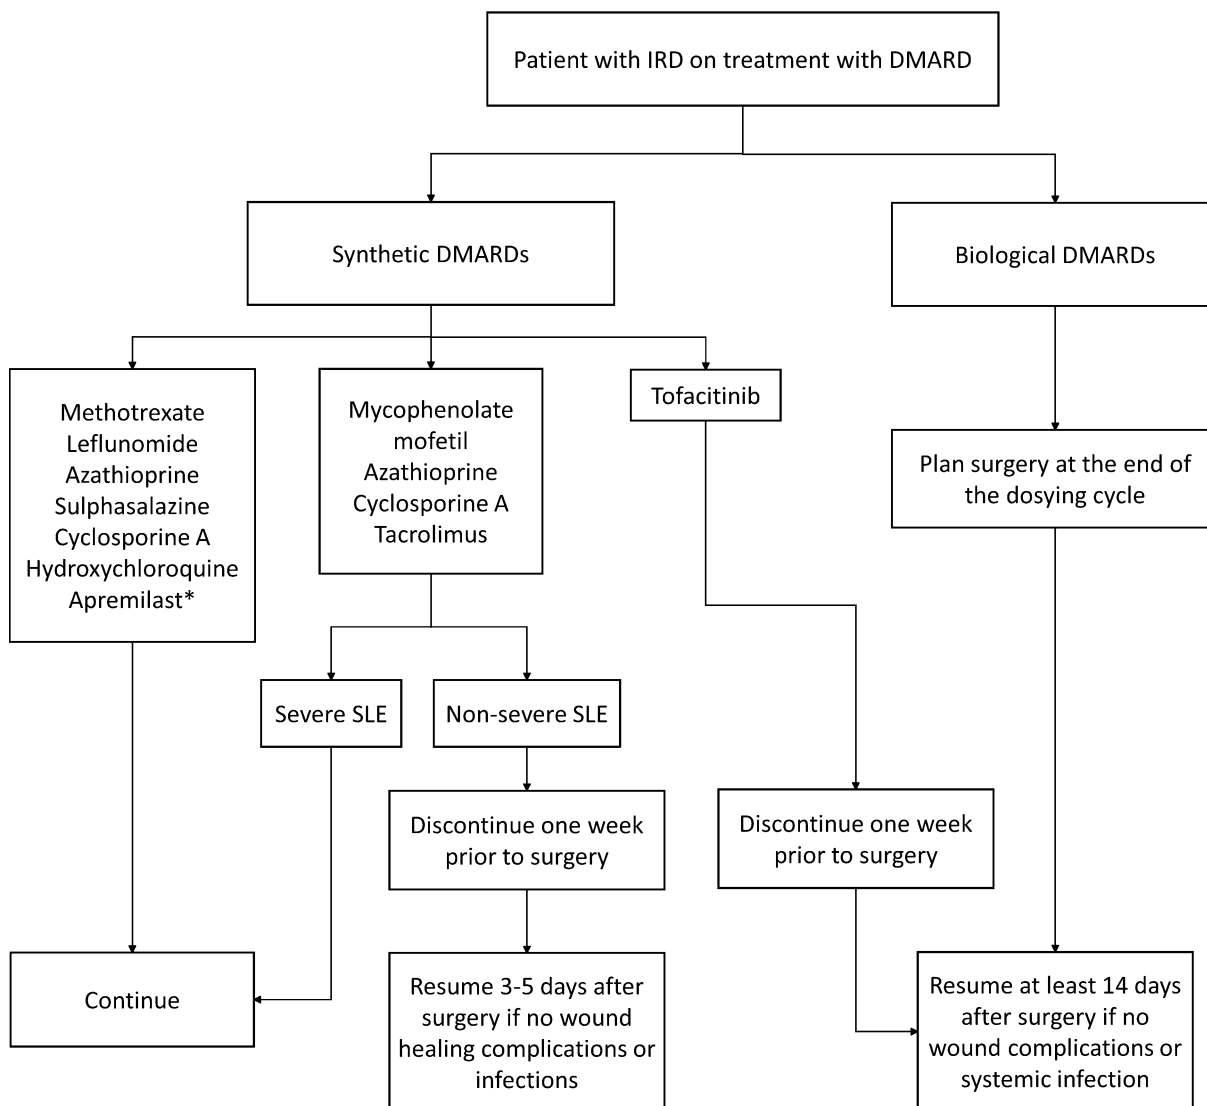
Patient with IRD on treatment with DMARD

Synthetic DMARDs

Biological DMARDs

Methotrexate
Leflunomide
Azathioprine
Sulphasalazine
Cyclosporine A
Hydroxychloroquine
Apremilast*

Mycophenolate mofetil
Azathioprine
Cyclosporine A
Tacrolimus

Tofacitinib

Plan surgery at the end of the dosying cycle

Severe SLE

Non-severe SLE

Discontinue one week prior to surgery

Discontinue one week prior to surgery

Continue

Resume 3-5 days after surgery if no wound healing complications or infections

Resume at least 14 days after surgery if no wound complications or systemic infection